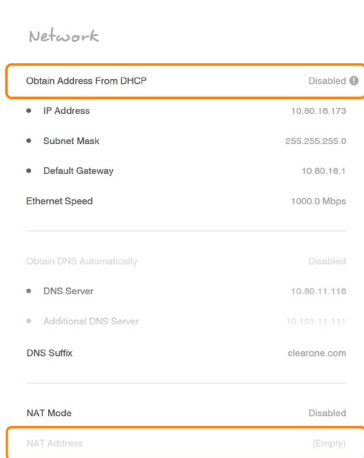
Network

| | |
|---|---|
| Obtain Address From DHCP | Disabled |
| • IP Address | 10.80.16.173 |
| • Subnet Mask | 255.255.255.0 |
| • Default Gateway | 10.80.16.1 |
| Ethernet Speed | 1000.0 Mbps |

| | |
|---|---|
| Obtain DNS Automatically | Disabled |
| • DNS Server | 10.80.11.116 |
| • Additional DNS Server | 10.101.11.111 |
| DNS Suffix | clearone.com |

| | |
|---|---|
| NAT Mode | Disabled |
| NAT Address | (Empty) |